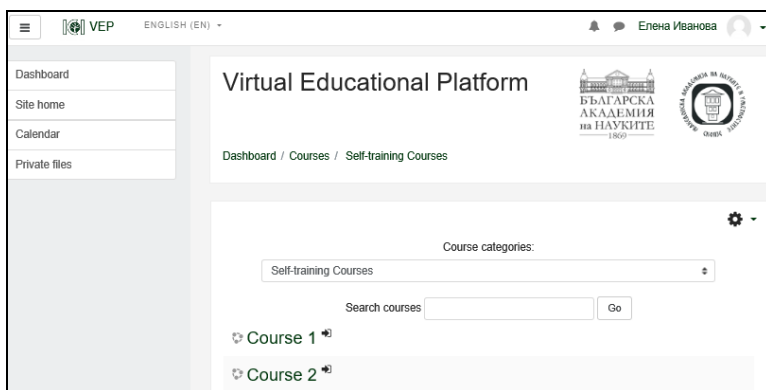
VEP ENGLISH (EN)

Елена Иванова

Dashboard
Site home
Calendar
Private files

Virtual Educational Platform

БЪЛГАРСКА АКАДЕМИЯ на НАУКИТЕ 1869

Dashboard / Courses / Self-training Courses

Course categories:

Self-training Courses

Search courses Go

Course 1

Course 2